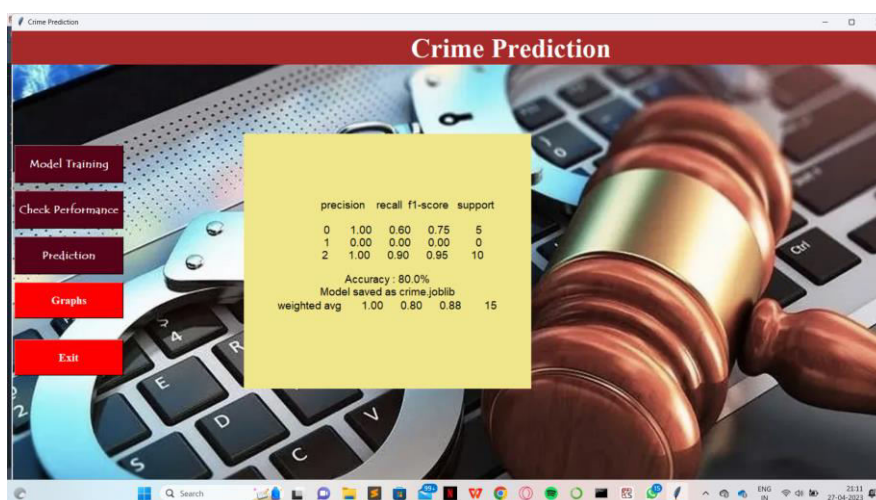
Crime Prediction

Crime Prediction

Model Training

Check Performance

Prediction

Graphs

Exit

| | precision | recall | f1-score | support |
|---|---|---|---|---|
| 0 | 1.00 | 0.60 | 0.75 | 5 |
| 1 | 0.00 | 0.00 | 0.00 | 0 |
| 2 | 1.00 | 0.90 | 0.95 | 10 |

Accuracy : 80.0%
Model saved as crime.joblib

| weighted avg | 1.00 | 0.80 | 0.88 | 15 |
|---|---|---|---|---|

Ctrl

Search

ENG IN

21:11
27-04-2023